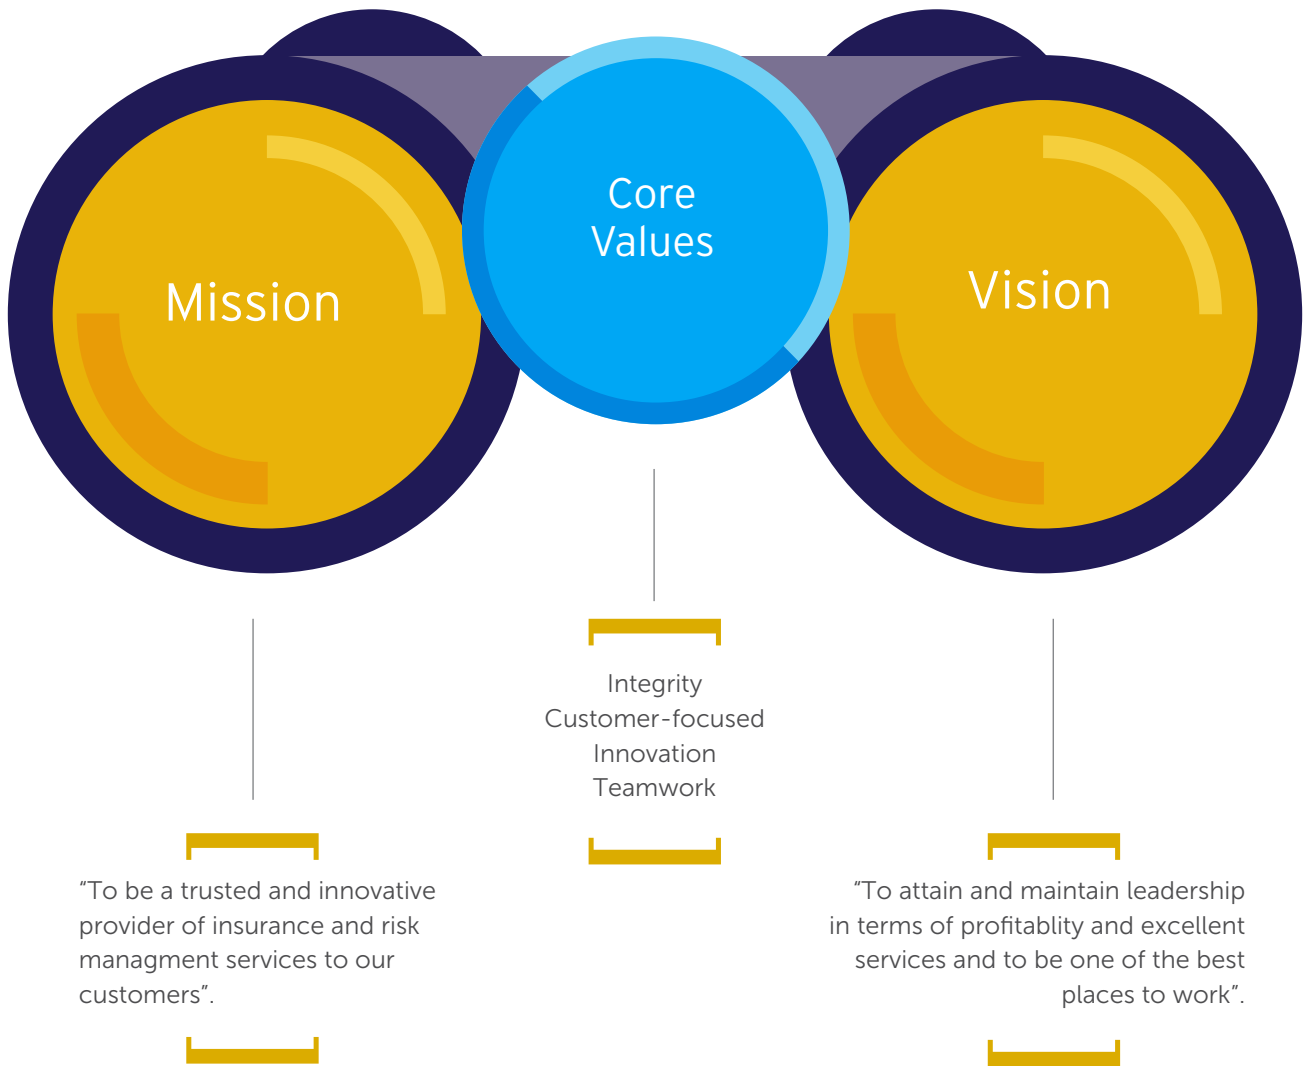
Core Values

Mission

Vision

Integrity
Customer-focused
Innovation
Teamwork

”To be a trusted and innovative provider of insurance and risk managment services to our customers”.

”To attain and maintain leadership in terms of profitablity and excellent services and to be one of the best places to work”.